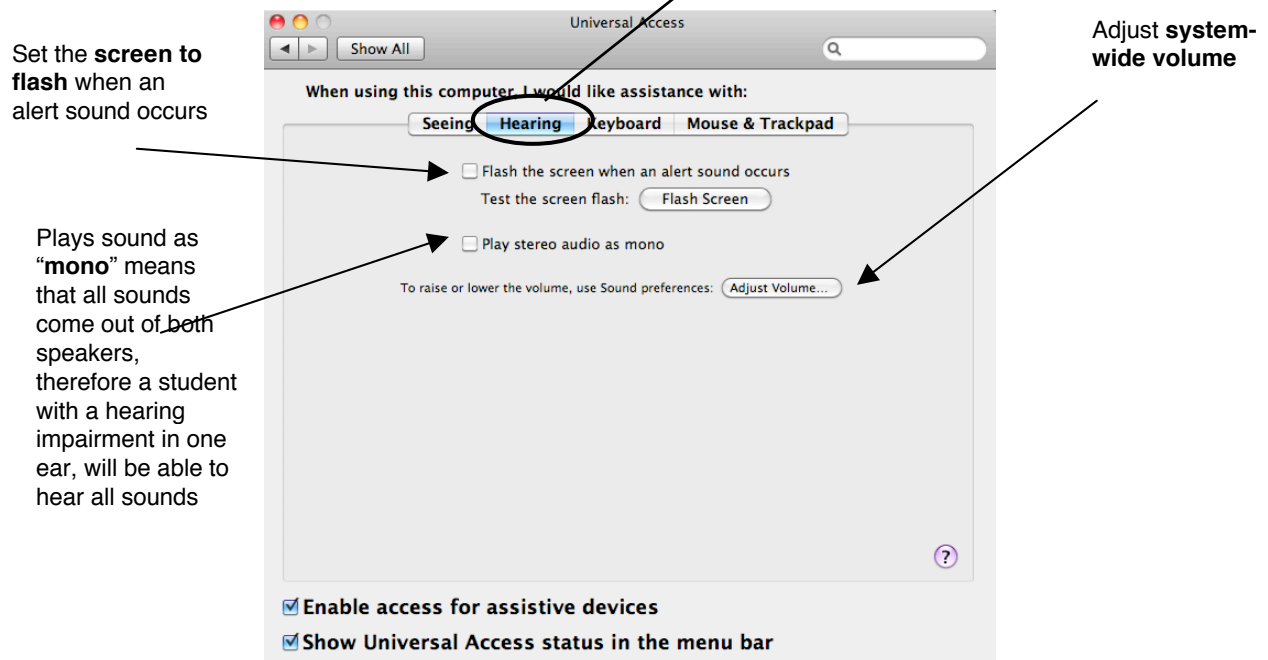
Set the **screen to flash** when an alert sound occurs

Plays sound as "**mono**" means that all sounds come out of both speakers, therefore a student with a hearing impairment in one ear, will be able to hear all sounds

Universal Access

Show All

When using this computer, I would like assistance with:

Seeing | Hearing | Keyboard | Mouse & Trackpad

Flash the screen when an alert sound occurs

Test the screen flash: Flash Screen

Play stereo audio as mono

To raise or lower the volume, use Sound preferences: Adjust Volume...

?

Enable access for assistive devices

Show Universal Access status in the menu bar

Adjust **system-wide volume**